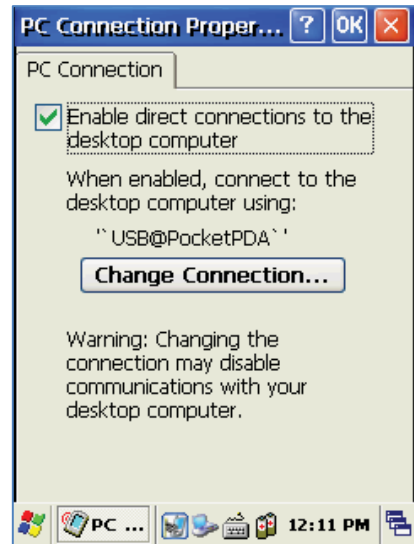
PC Connection Proper... ? OK ✕

PC Connection

Enable direct connections to the desktop computer

When enabled, connect to the desktop computer using:

'`USB@PocketPDA`'

Change Connection...

Warning: Changing the connection may disable communications with your desktop computer.

PC ... 12:11 PM